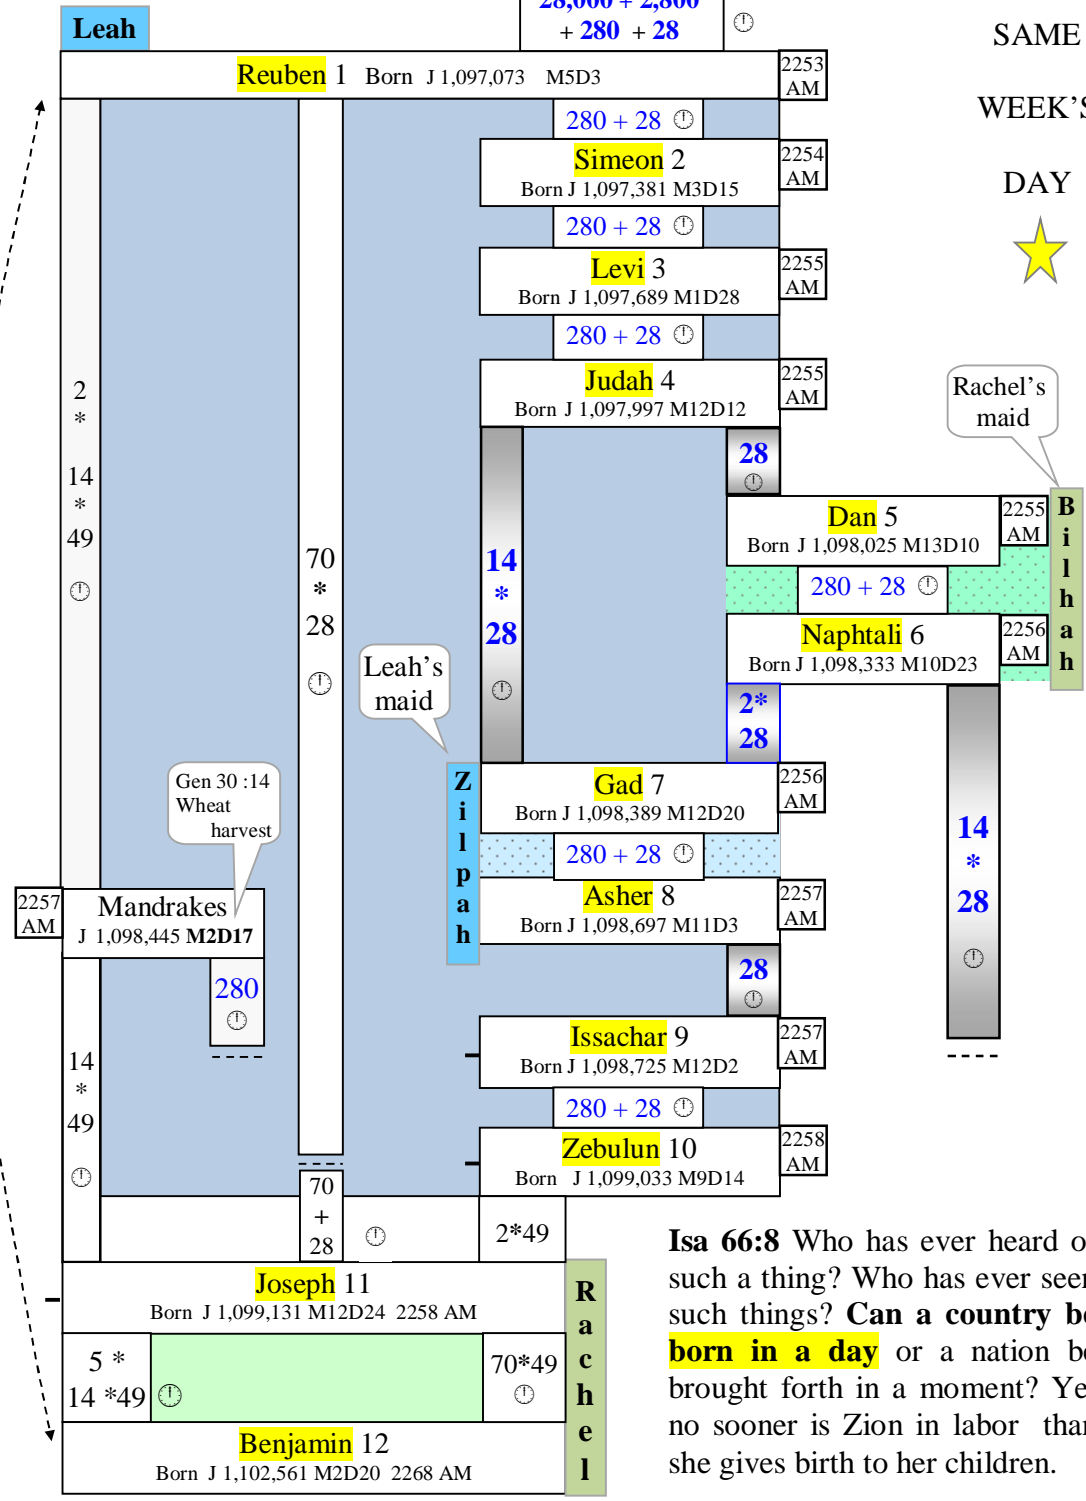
Leah

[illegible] + 2,800
+ 280 + 28

SAME

WEEK'S

DAY

Reuben 1 Born J 1,097,073 M5D3
2253 AM

280 + 28

Simeon 2
Born J 1,097,381 M3D15
2254 AM

280 + 28

Levi 3
Born J 1,097,689 M1D28
2255 AM

280 + 28

Judah 4
Born J 1,097,997 M12D12
2255 AM

Rachel's maid

28

2 * 14 * 49

70 * 28

14 * 28

Dan 5
Born J 1,098,025 M13D10
2255 AM

280 + 28

Naphtali 6
Born J 1,098,333 M10D23
2256 AM

Bilhah

Leah's maid

2* 28

Gen 30 :14 Wheat harvest

Zilpah

Gad 7
Born J 1,098,389 M12D20
2256 AM

14 * 28

280 + 28

2257 AM
Mandrakes
J 1,098,445 M2D17

Asher 8
Born J 1,098,697 M11D3
2257 AM

280

28

14 * 49

Issachar 9
Born J 1,098,725 M12D2
2257 AM

280 + 28

Zebulun 10
Born J 1,099,033 M9D14
2258 AM

70 + 28

2*49

Joseph 11
Born J 1,099,131 M12D24 2258 AM

Rachel

5 * 14 *49

70*49

Benjamin 12
Born J 1,102,561 M2D20 2268 AM

Isa 66:8 Who has ever heard o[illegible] such a thing? Who has ever see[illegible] such things? Can a country b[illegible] born in a day or a nation b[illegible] brought forth in a moment? Ye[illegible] no sooner is Zion in labor tha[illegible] she gives birth to her children.